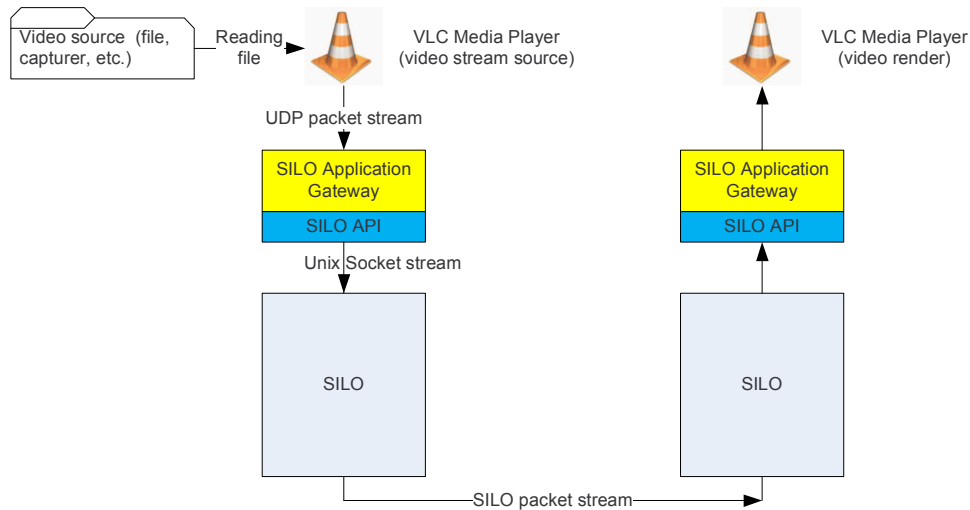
Video source (file, capturer, etc.)

Reading file

VLC Media Player (video stream source)

VLC Media Player (video render)

UDP packet stream

SILO Application Gateway

SILO API

SILO Application Gateway

SILO API

Unix Socket stream

SILO

SILO

SILO packet stream